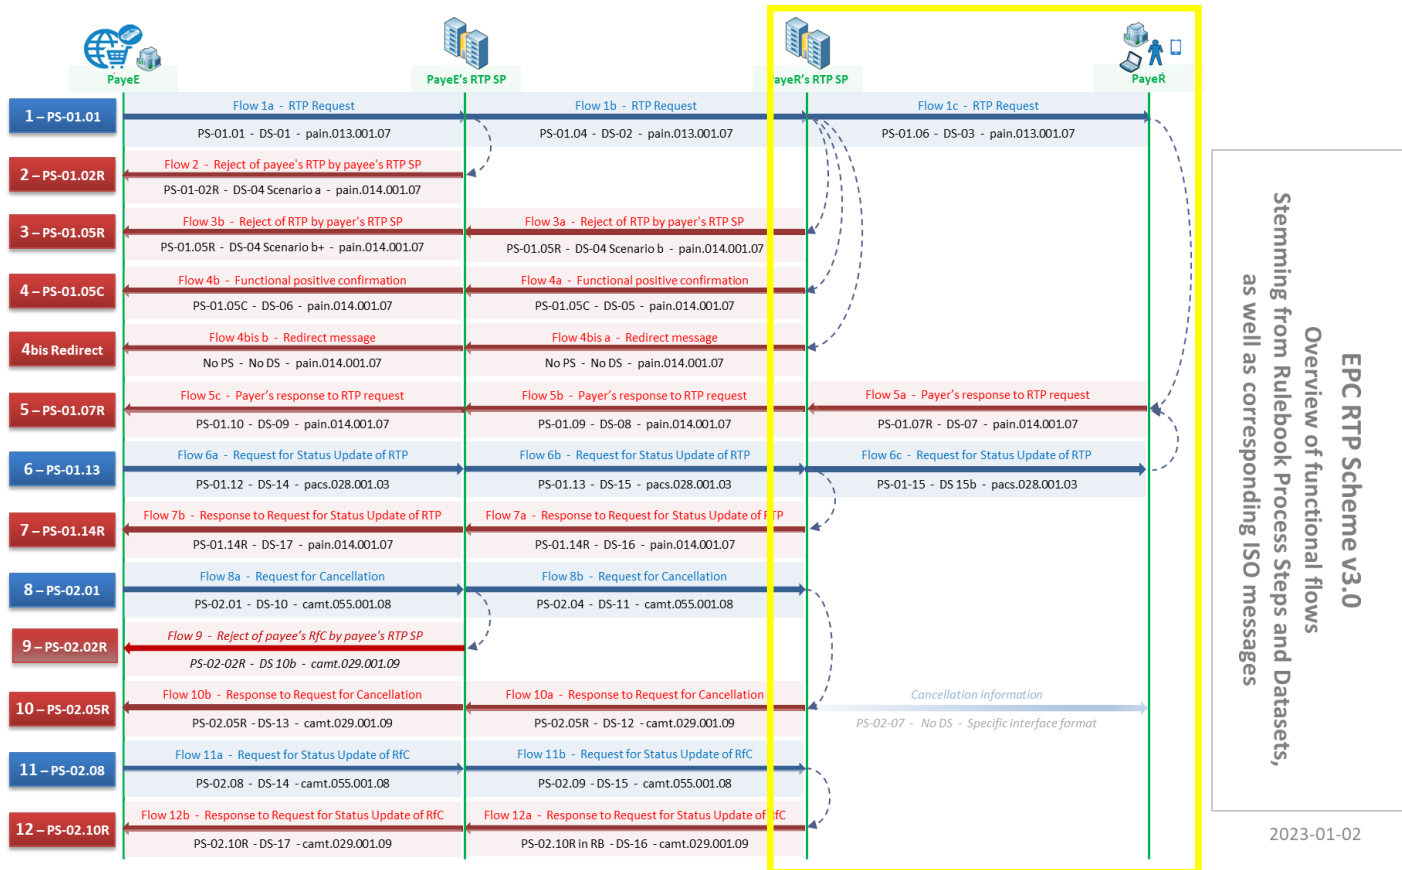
PayeE

PayeE's RTP SP

ayeR's RTP SP

PayeR

1 – PS-01.01
Flow 1a - RTP Request
PS-01.01 - DS-01 - pain.013.001.07
Flow 1b - RTP Request
PS-01.04 - DS-02 - pain.013.001.07
Flow 1c - RTP Request
PS-01.06 - DS-03 - pain.013.001.07

2 – PS-01.02R
Flow 2 - Reject of payee's RTP by payee's RTP SP
PS-01-02R - DS-04 Scenario a - pain.014.001.07

3 – PS-01.05R
Flow 3b - Reject of RTP by payer's RTP SP
PS-01.05R - DS-04 Scenario b+ - pain.014.001.07
Flow 3a - Reject of RTP by payer's RTP SP
PS-01.05R - DS-04 Scenario b - pain.014.001.07

4 – PS-01.05C
Flow 4b - Functional positive confirmation
PS-01.05C - DS-06 - pain.014.001.07
Flow 4a - Functional positive confirmation
PS-01.05C - DS-05 - pain.014.001.07

4bis Redirect
Flow 4bis b - Redirect message
No PS - No DS - pain.014.001.07
Flow 4bis a - Redirect message
No PS - No DS - pain.014.001.07

5 – PS-01.07R
Flow 5c - Payer's response to RTP request
PS-01.10 - DS-09 - pain.014.001.07
Flow 5b - Payer's response to RTP request
PS-01.09 - DS-08 - pain.014.001.07
Flow 5a - Payer's response to RTP request
PS-01.07R - DS-07 - pain.014.001.07

6 – PS-01.13
Flow 6a - Request for Status Update of RTP
PS-01.12 - DS-14 - pacs.028.001.03
Flow 6b - Request for Status Update of RTP
PS-01.13 - DS-15 - pacs.028.001.03
Flow 6c - Request for Status Update of RTP
PS-01-15 - DS 15b - pacs.028.001.03

7 – PS-01.14R
Flow 7b - Response to Request for Status Update of RTP
PS-01.14R - DS-17 - pain.014.001.07
Flow 7a - Response to Request for Status Update of RTP
PS-01.14R - DS-16 - pain.014.001.07

8 – PS-02.01
Flow 8a - Request for Cancellation
PS-02.01 - DS-10 - camt.055.001.08
Flow 8b - Request for Cancellation
PS-02.04 - DS-11 - camt.055.001.08

9 – PS-02.02R
Flow 9 - Reject of payee's RfC by payee's RTP SP
PS-02-02R - DS 10b - camt.029.001.09

10 – PS-02.05R
Flow 10b - Response to Request for Cancellation
PS-02.05R - DS-13 - camt.029.001.09
Flow 10a - Response to Request for Cancellation
PS-02.05R - DS-12 - camt.029.001.09
Cancellation information
PS-02-07 - No DS - Specific interface format

11 – PS-02.08
Flow 11a - Request for Status Update of RfC
PS-02.08 - DS-14 - camt.055.001.08
Flow 11b - Request for Status Update of RfC
PS-02.09 - DS-15 - camt.055.001.08

12 – PS-02.10R
Flow 12b - Response to Request for Status Update of RfC
PS-02.10R - DS-17 - camt.029.001.09
Flow 12a - Response to Request for Status Update of RfC
PS-02.10R in RB - DS-16 - camt.029.001.09

EPC RTP Scheme v3.0
Overview of functional flows
Stemming from Rulebook Process Steps and Datasets,
as well as corresponding ISO messages

2023-01-02